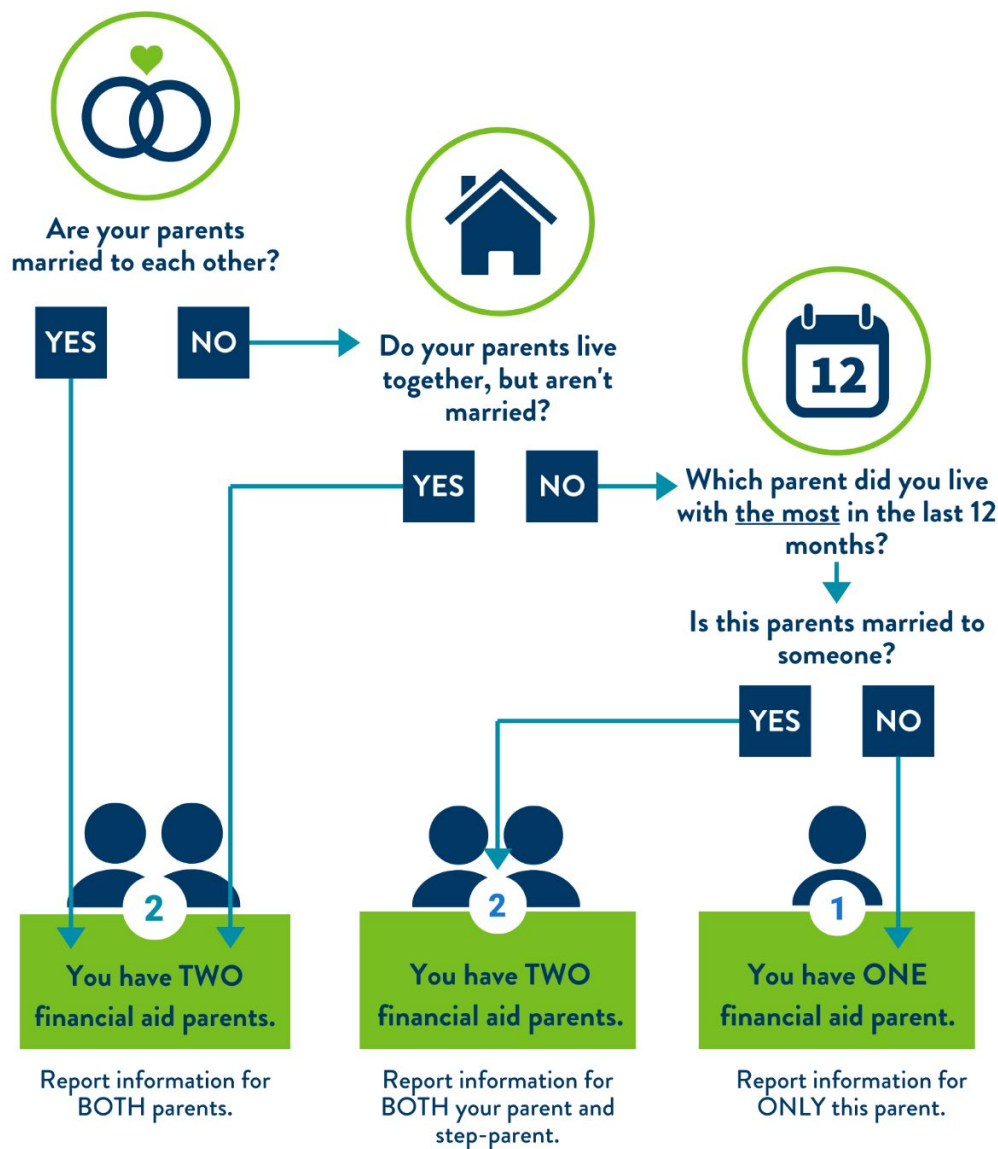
Are your parents married to each other?

YES

NO

Do your parents live together, but aren't married?

YES

NO

12

Which parent did you live with the most in the last 12 months?

Is this parents married to someone?

YES

NO

2

You have TWO financial aid parents.

Report information for BOTH parents.

2

You have TWO financial aid parents.

Report information for BOTH your parent and step-parent.

1

You have ONE financial aid parent.

Report information for ONLY this parent.